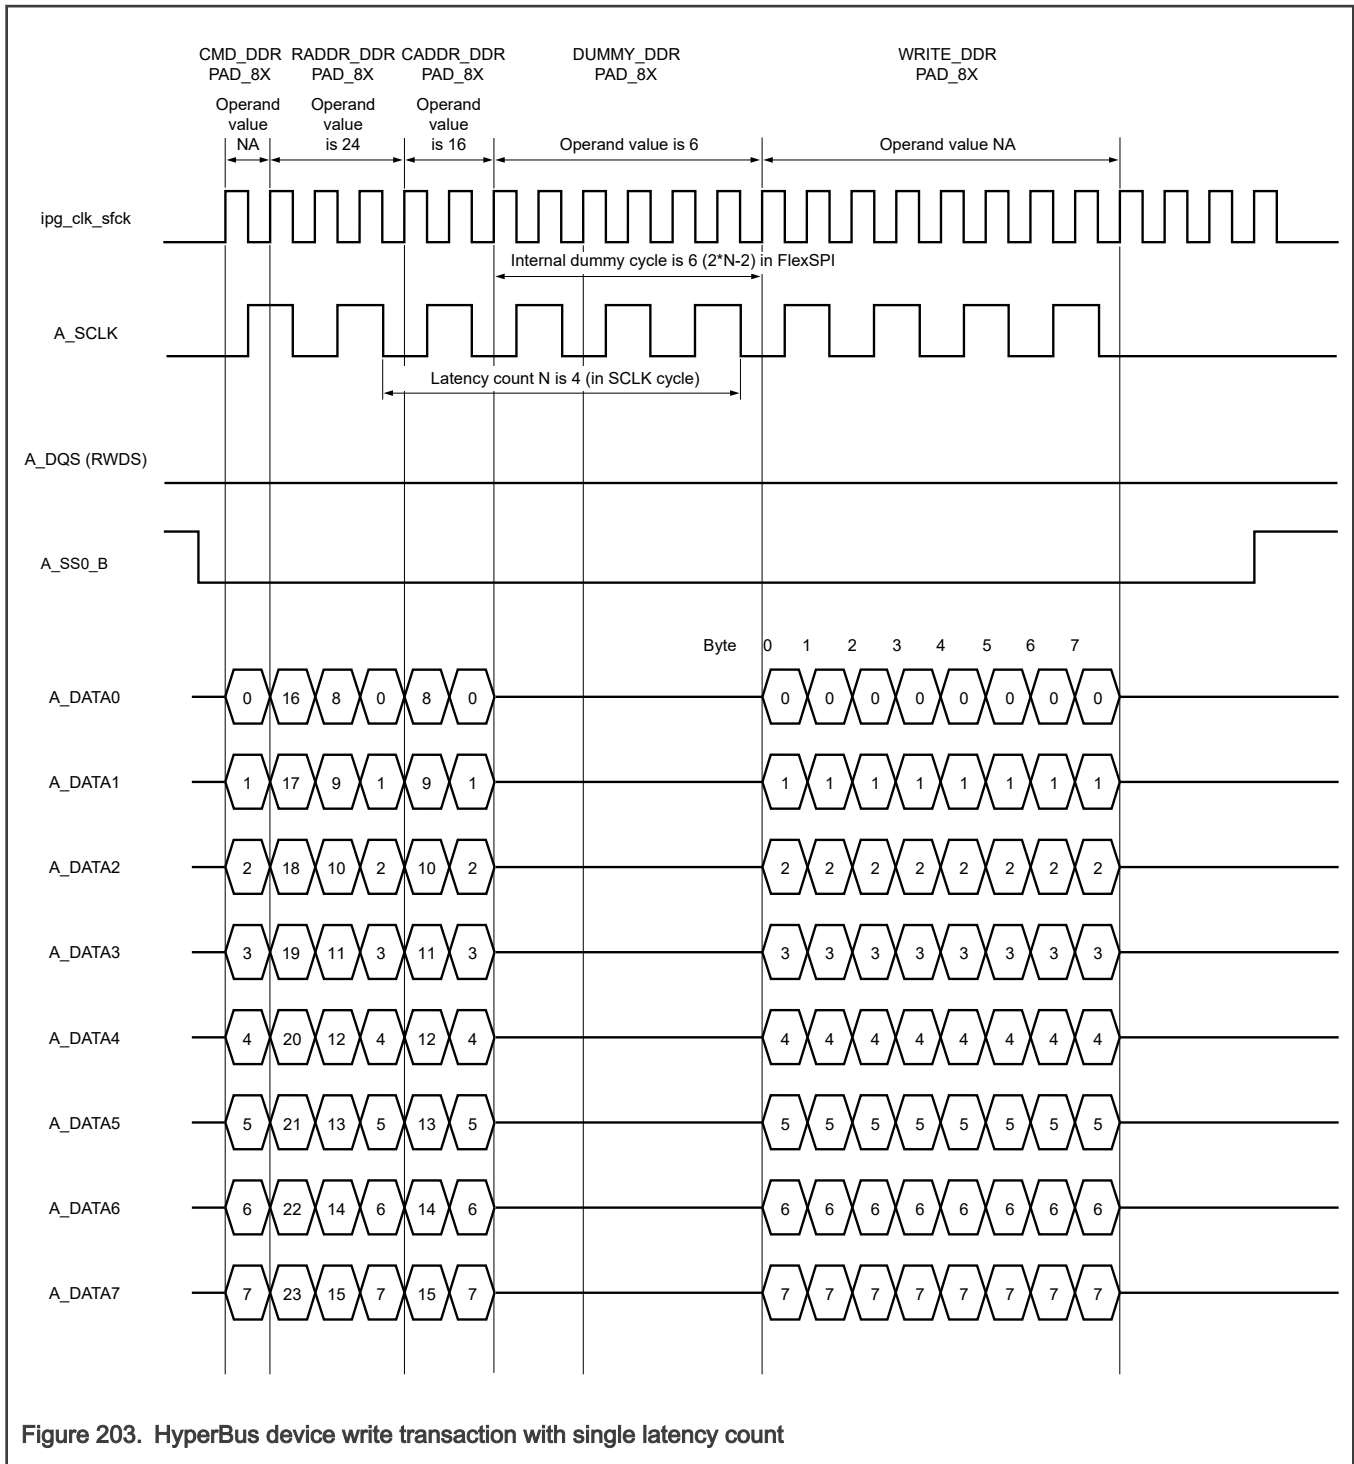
CMD_DDR PAD_8X
RADDR_DDR PAD_8X
CADDR_DDR PAD_8X
DUMMY_DDR PAD_8X
WRITE_DDR PAD_8X

Operand value NA
Operand value is 24
Operand value is 16
Operand value is 6
Operand value NA

ipg_clk_sfck

Internal dummy cycle is 6 (2*N-2) in FlexSPI

A_SCLK

Latency count N is 4 (in SCLK cycle)

A_DQS (RWDS)

A_SS0_B

Byte 0 1 2 3 4 5 6 7

A_DATA0 0 16 8 0 8 0 0 0 0 0 0 0 0 0
A_DATA1 1 17 9 1 9 1 1 1 1 1 1 1 1 1
A_DATA2 2 18 10 2 10 2 2 2 2 2 2 2 2 2
A_DATA3 3 19 11 3 11 3 3 3 3 3 3 3 3 3
A_DATA4 4 20 12 4 12 4 4 4 4 4 4 4 4 4
A_DATA5 5 21 13 5 13 5 5 5 5 5 5 5 5 5
A_DATA6 6 22 14 6 14 6 6 6 6 6 6 6 6 6
A_DATA7 7 23 15 7 15 7 7 7 7 7 7 7 7 7

Figure 203. HyperBus device write transaction with single latency count